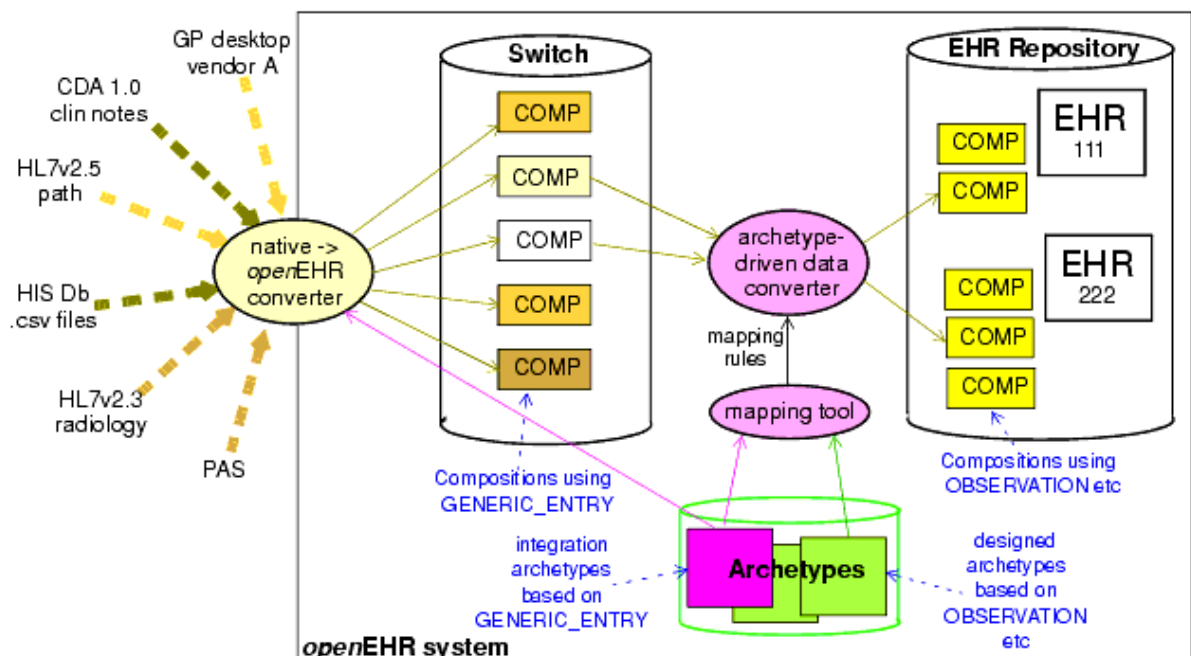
GP desktop vendor A

CDA 1.0 clin notes

HL7v2.5 path

HIS Db .csv files

HL7v2.3 radiology

PAS

native -> *open*EHR converter

Switch

COMP

COMP

COMP

COMP

COMP

Compositions using GENERIC_ENTRY

archetype-driven data converter

mapping rules

mapping tool

EHR Repository

COMP

COMP

EHR 111

COMP

COMP

COMP

EHR 222

Compositions using OBSERVATION etc

integration archetypes based on GENERIC_ENTRY

Archetypes

designed archetypes based on OBSERVATION etc

*open*EHR system